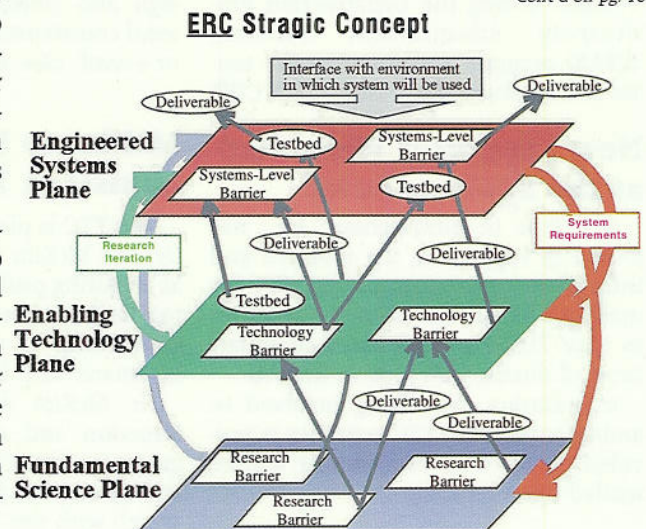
cont'd on pg. 10

ERC Stragic Concept

Interface with environment in which system will be used

Deliverable

Deliverable

Testbed

Systems-Level Barrier

Engineered Systems Plane

Systems-Level Barrier

Testbed

System Requirements

Research Iteration

Deliverable

Deliverable

Testbed

Enabling Technology Plane

Technology Barrier

Technology Barrier

Deliverable

Deliverable

Fundamental Science Plane

Research Barrier

Research Barrier

Research Barrier